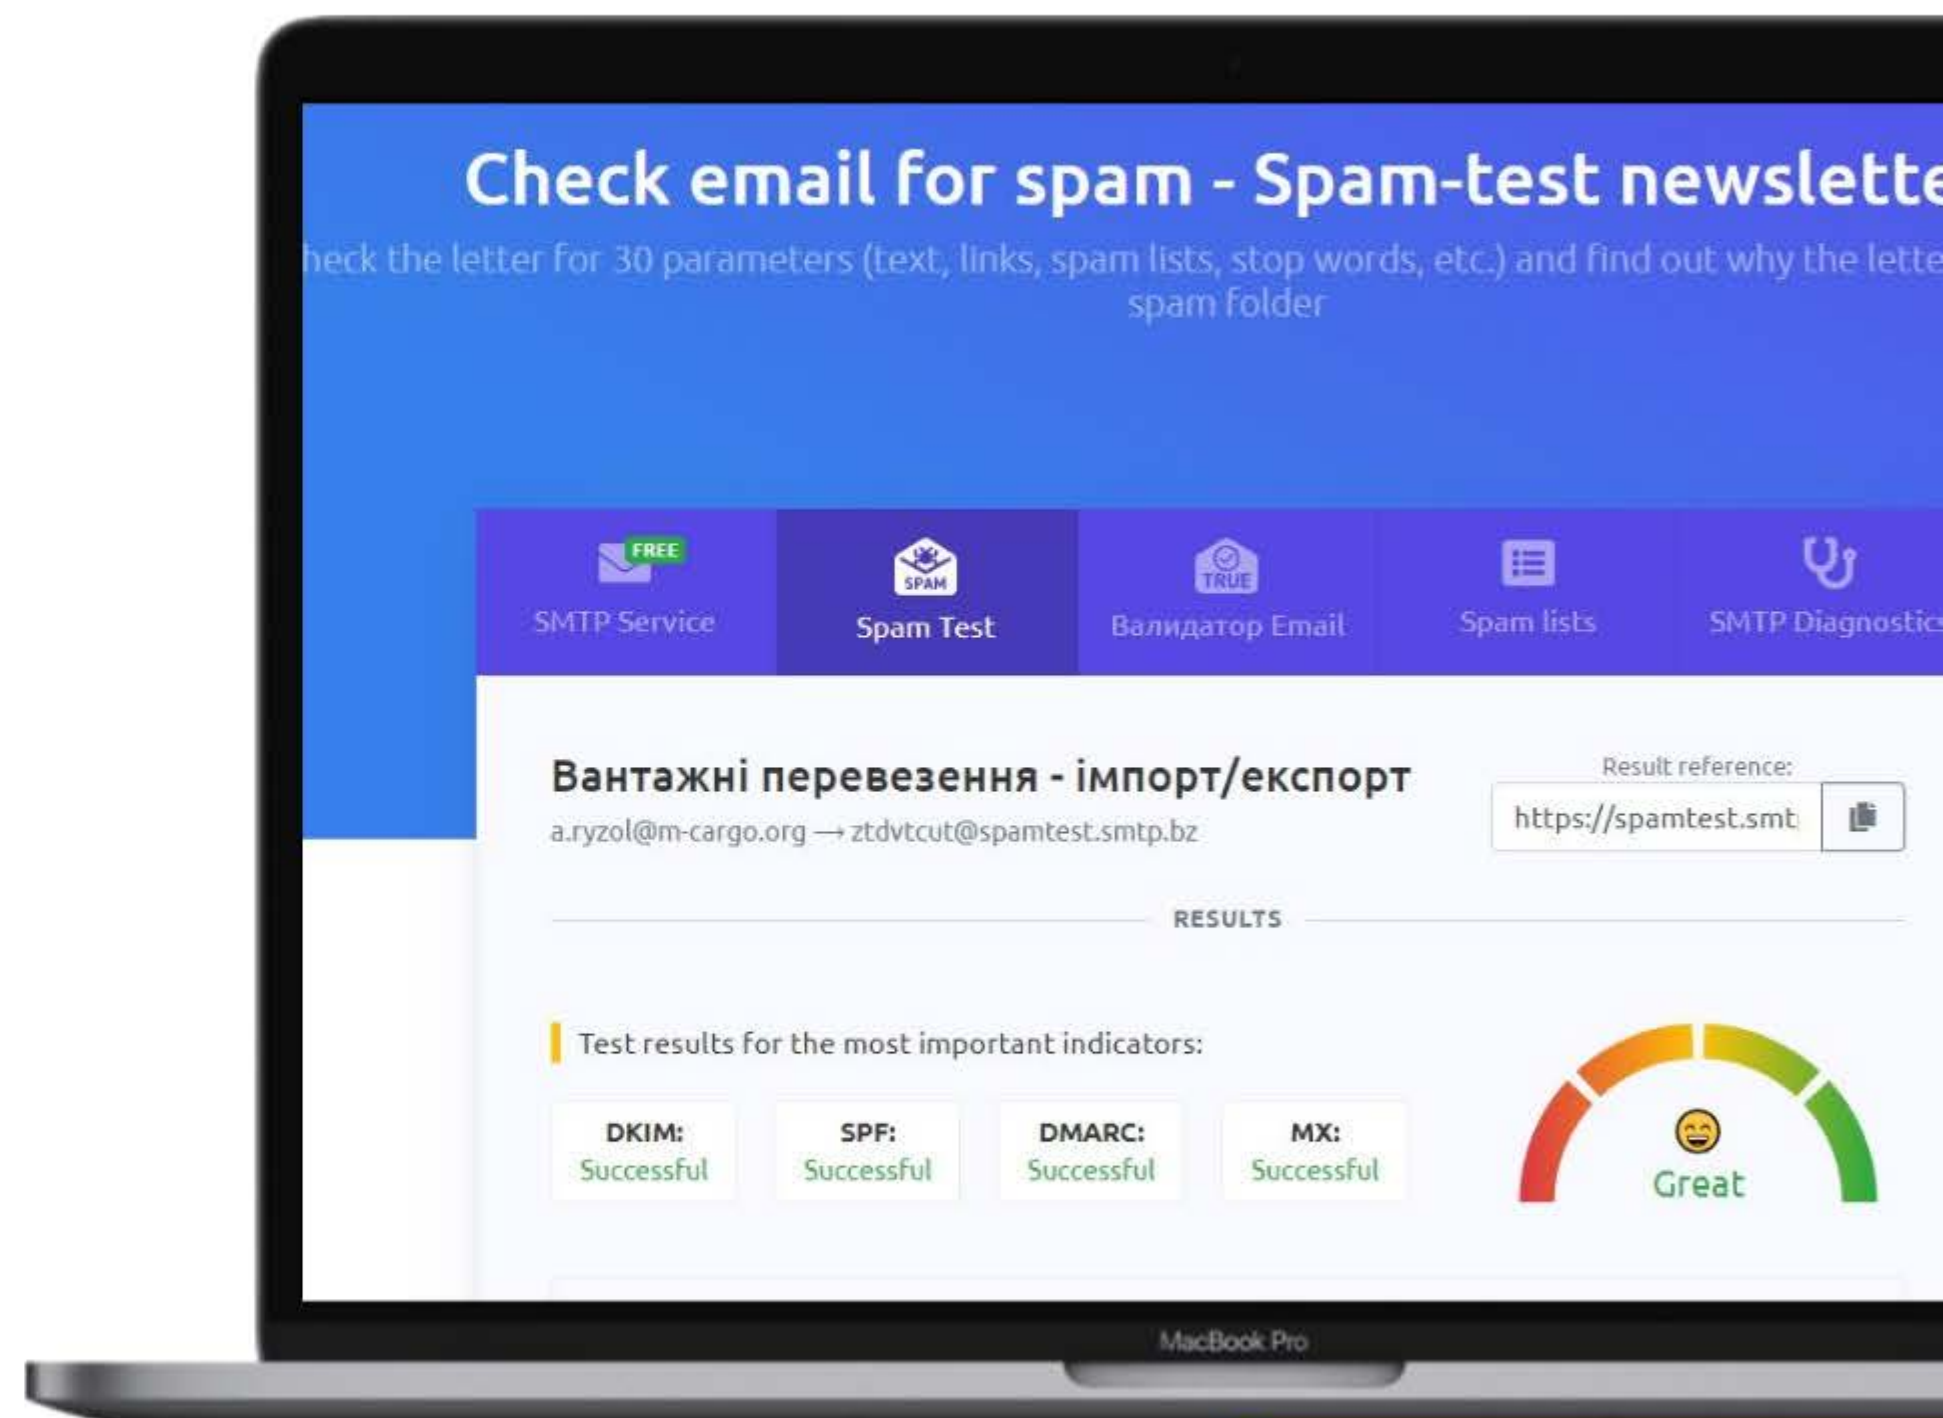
Check email for spam - Spam-test newslette

heck the letter for 30 parameters (text, links, spam lists, stop words, etc.) and find out why the lette spam folder

FREE
SMTP Service

SPAM
Spam Test

TRUE
Валидатор Email

Spam lists

SMTP Diagnostic

Вантажні перевезення - імпорт/експорт
a.ryzol@m-cargo.org ⟶ ztdvtcut@spamtest.smtp.bz

Result reference:
https://spamtest.smt

RESULTS

Test results for the most important indicators:

| DKIM: | SPF: | DMARC: | MX: |
|---|---|---|---|
| Successful | Successful | Successful | Successful |

Great

MacBook Pro